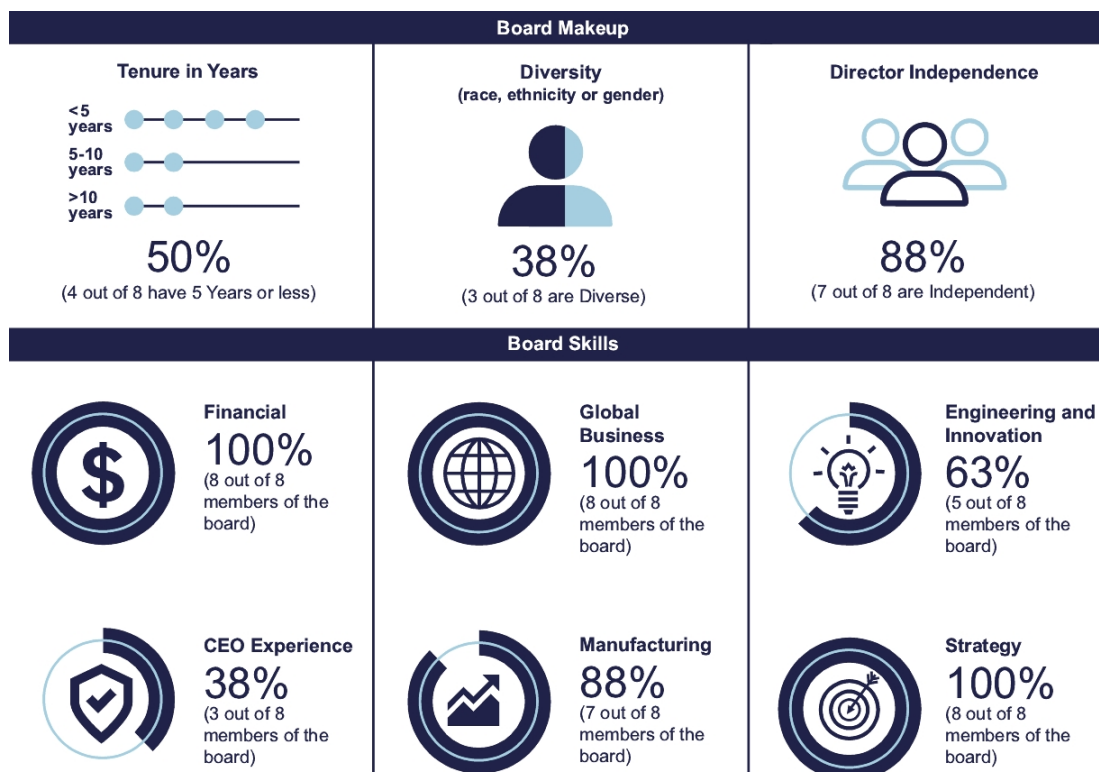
Board Makeup

Tenure in Years

<5 years

5-10 years

>10 years

50%
(4 out of 8 have 5 Years or less)

Diversity
(race, ethnicity or gender)

38%
(3 out of 8 are Diverse)

Director Independence

88%
(7 out of 8 are Independent)

Board Skills

Financial
100%
(8 out of 8 members of the board)

Global Business
100%
(8 out of 8 members of the board)

Engineering and Innovation
63%
(5 out of 8 members of the board)

CEO Experience
38%
(3 out of 8 members of the board)

Manufacturing
88%
(7 out of 8 members of the board)

Strategy
100%
(8 out of 8 members of the board)